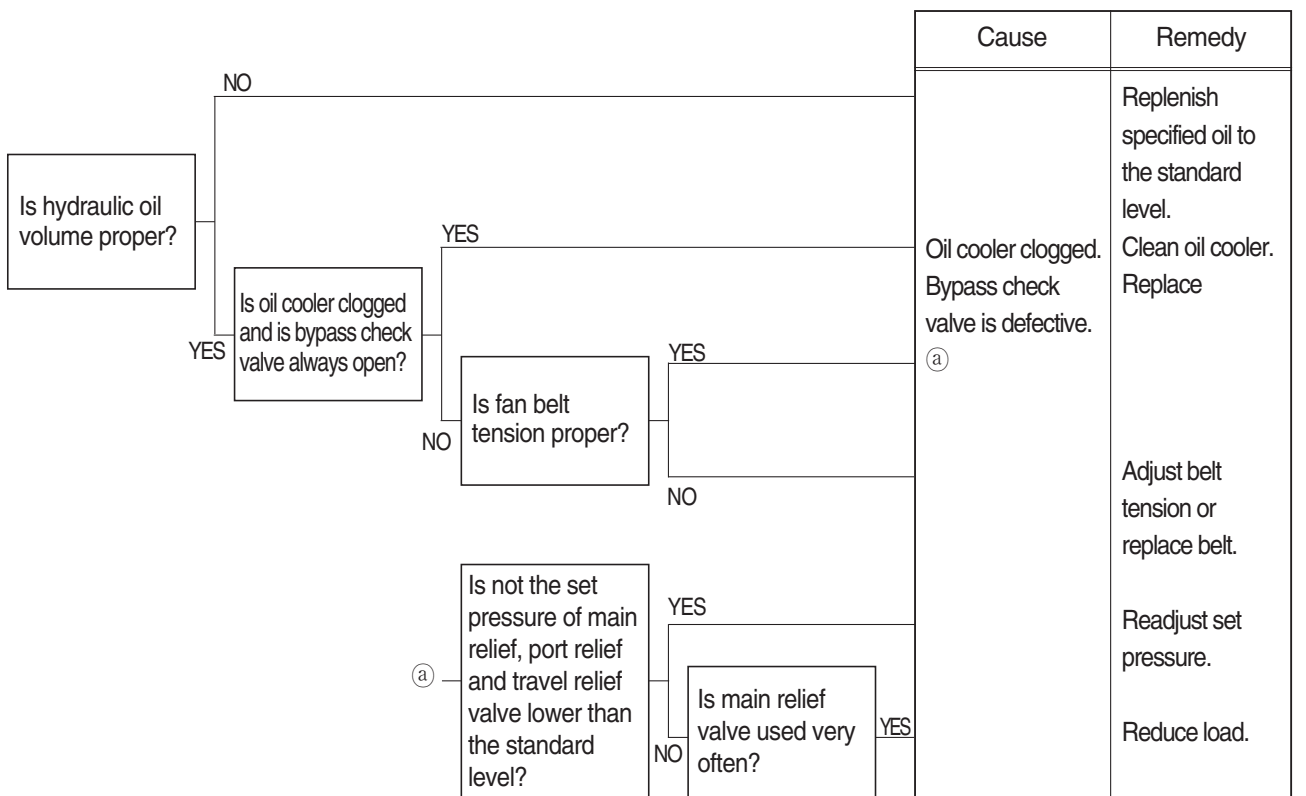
Cause

Remedy

NO

Replenish specified oil to the standard level.

Is hydraulic oil volume proper?

YES

Oil cooler clogged. Bypass check valve is defective.

Clean oil cooler. Replace

YES

Is oil cooler clogged and is bypass check valve always open?

YES

ⓐ

NO

Is fan belt tension proper?

NO

Adjust belt tension or replace belt.

ⓐ

Is not the set pressure of main relief, port relief and travel relief valve lower than the standard level?

YES

Readjust set pressure.

NO

Is main relief valve used very often?

YES

Reduce load.